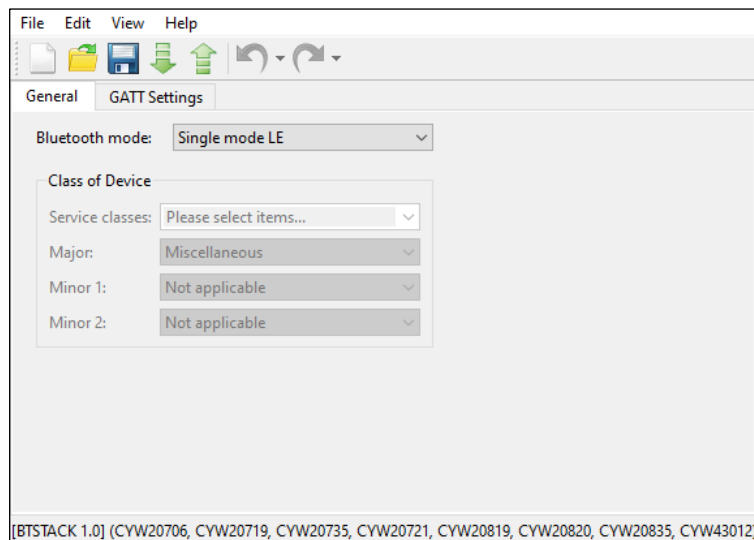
File Edit View Help

General GATT Settings

Bluetooth mode: Single mode LE

Class of Device

Service classes: Please select items...

Major: Miscellaneous

Minor 1: Not applicable

Minor 2: Not applicable

[BTSTACK 1.0] (CYW20706, CYW20719, CYW20735, CYW20721, CYW20819, CYW20820, CYW20835, CYW43012